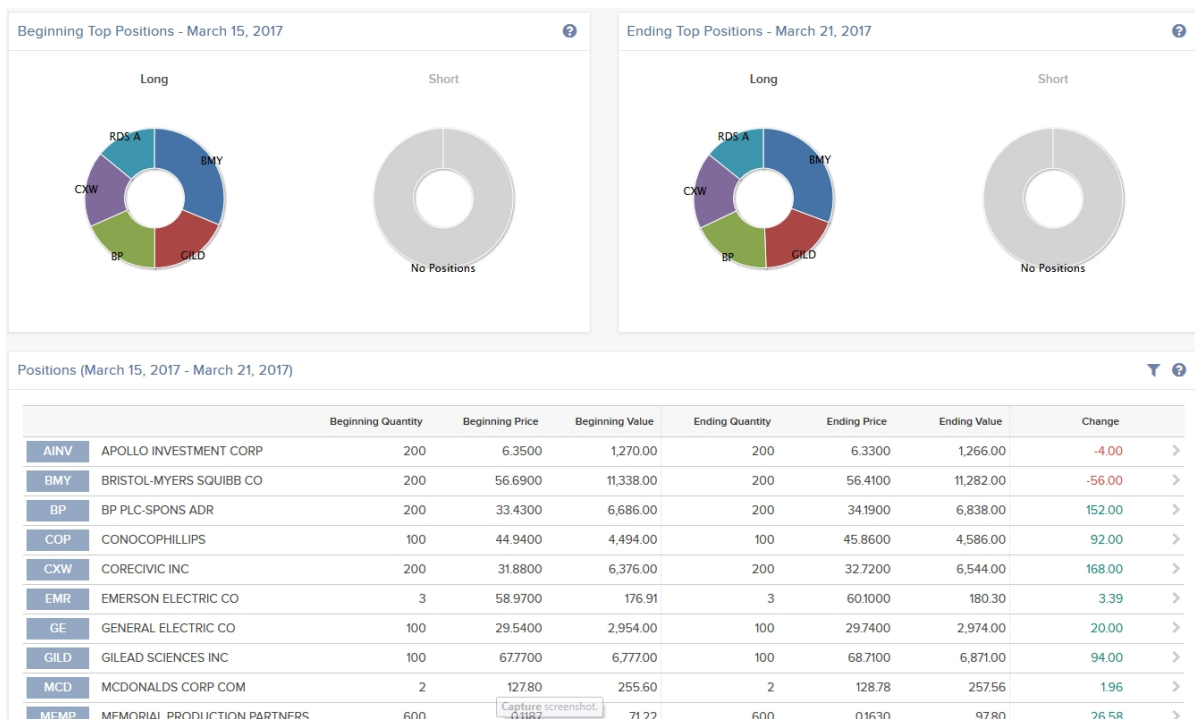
Beginning Top Positions - March 15, 2017

Long

RDS A
BMY
CXW
BP
GILD

Short

No Positions

Ending Top Positions - March 21, 2017

Long

RDS A
BMY
CXW
BP
GILD

Short

No Positions

Positions (March 15, 2017 - March 21, 2017)

| | | Beginning Quantity | Beginning Price | Beginning Value | Ending Quantity | Ending Price | Ending Value | Change |
|---|---|---|---|---|---|---|---|---|
| AINV | APOLLO INVESTMENT CORP | 200 | 6.3500 | 1,270.00 | 200 | 6.3300 | 1,266.00 | -4.00 |
| BMY | BRISTOL-MYERS SQUIBB CO | 200 | 56.6900 | 11,338.00 | 200 | 56.4100 | 11,282.00 | -56.00 |
| BP | BP PLC-SPONS ADR | 200 | 33.4300 | 6,686.00 | 200 | 34.1900 | 6,838.00 | 152.00 |
| COP | CONOCOPHILLIPS | 100 | 44.9400 | 4,494.00 | 100 | 45.8600 | 4,586.00 | 92.00 |
| CXW | CORECIVIC INC | 200 | 31.8800 | 6,376.00 | 200 | 32.7200 | 6,544.00 | 168.00 |
| EMR | EMERSON ELECTRIC CO | 3 | 58.9700 | 176.91 | 3 | 60.1000 | 180.30 | 3.39 |
| GE | GENERAL ELECTRIC CO | 100 | 29.5400 | 2,954.00 | 100 | 29.7400 | 2,974.00 | 20.00 |
| GILD | GILEAD SCIENCES INC | 100 | 67.7700 | 6,777.00 | 100 | 68.7100 | 6,871.00 | 94.00 |
| MCD | MCDONALDS CORP COM | 2 | 127.80 | 255.60 | 2 | 128.78 | 257.56 | 1.96 |
| MEMP | MEMORIAL PRODUCTION PARTNERS | 600 | 0.1187 | 71.22 | 600 | 0.1630 | 97.80 | 26.58 |

Capture screenshot.